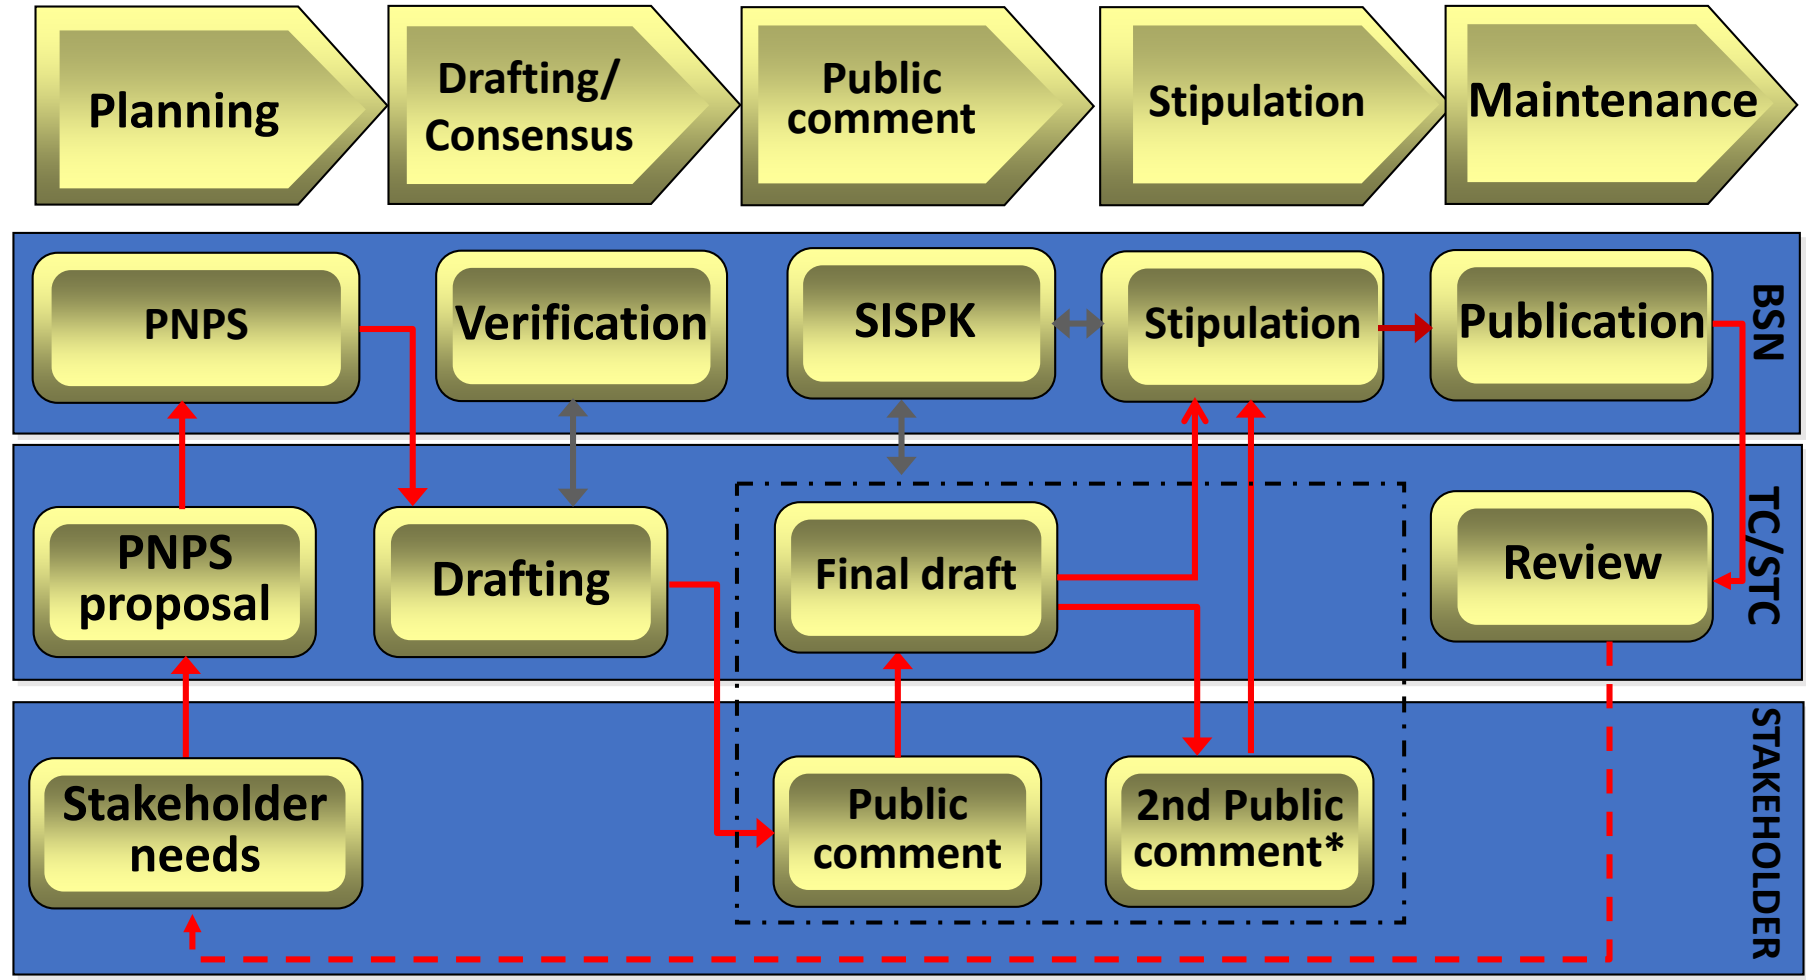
Planning

Drafting/ Consensus

Public comment

Stipulation

Maintenance

PNPS

Verification

SISPK

Stipulation

Publication

BSN

PNPS proposal

Drafting

Final draft

Review

TC/STC

Stakeholder needs

Public comment

2nd Public comment*

STAKEHOLDER